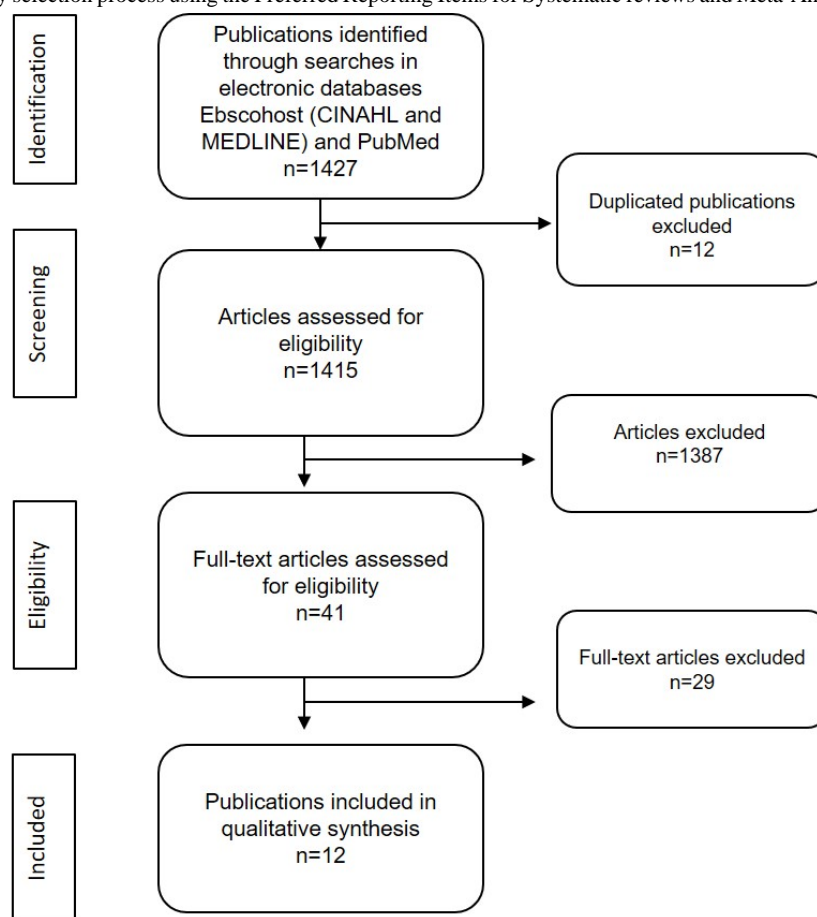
y selection process using the Preferred Reporting Items for Systematic reviews and Meta-An

Identification

Publications identified through searches in electronic databases Ebscohost (CINAHL and MEDLINE) and PubMed n=1427

Duplicated publications excluded n=12

Screening

Articles assessed for eligibility n=1415

Articles excluded n=1387

Eligibility

Full-text articles assessed for eligibility n=41

Full-text articles excluded n=29

Included

Publications included in qualitative synthesis n=12